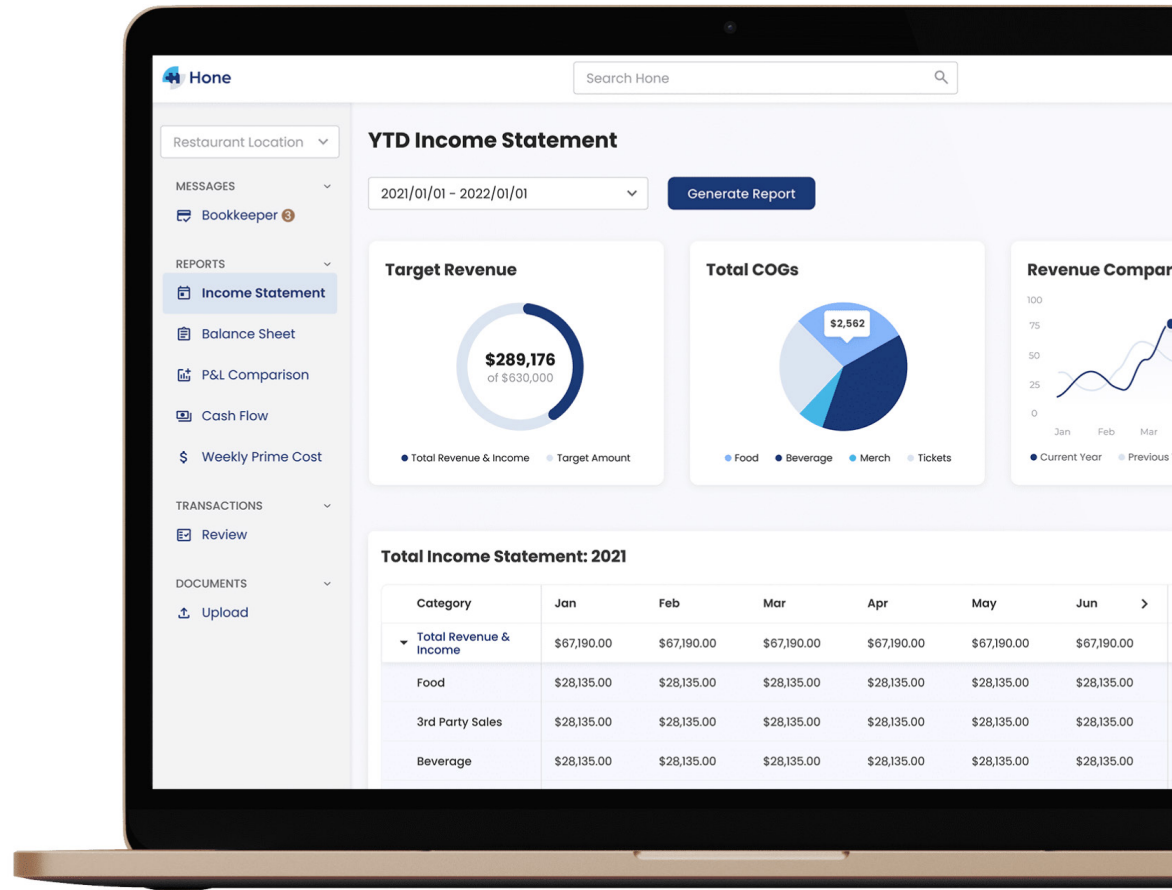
Hone

Search Hone

Restaurant Location

MESSAGES

Bookkeeper 3

REPORTS

Income Statement

Balance Sheet

P&L Comparison

Cash Flow

Weekly Prime Cost

TRANSACTIONS

Review

DOCUMENTS

Upload

YTD Income Statement

2021/01/01 - 2022/01/01

Generate Report

Target Revenue

$289,176
of $630,000

Total Revenue & Income
Target Amount

Total COGs

$2,562

Food
Beverage
Merch
Tickets

Revenue Compar

100
75
50
25
0

Jan
Feb
Mar

Current Year
Previous

Total Income Statement: 2021

| Category | Jan | Feb | Mar | Apr | May | Jun |
|---|---|---|---|---|---|---|
| Total Revenue & Income | $67,190.00 | $67,190.00 | $67,190.00 | $67,190.00 | $67,190.00 | $67,190.00 |
| Food | $28,135.00 | $28,135.00 | $28,135.00 | $28,135.00 | $28,135.00 | $28,135.00 |
| 3rd Party Sales | $28,135.00 | $28,135.00 | $28,135.00 | $28,135.00 | $28,135.00 | $28,135.00 |
| Beverage | $28,135.00 | $28,135.00 | $28,135.00 | $28,135.00 | $28,135.00 | $28,135.00 |